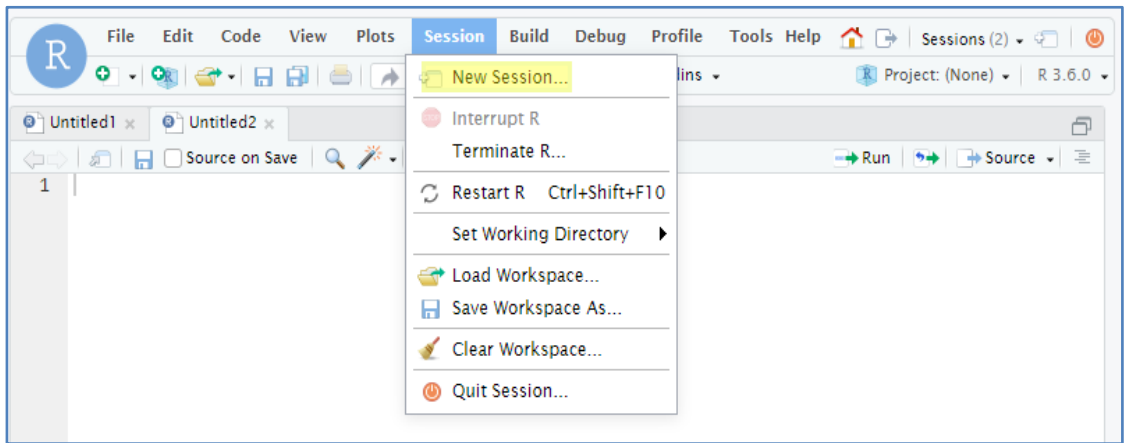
R

File Edit Code View Plots Session Build Debug Profile Tools Help

Sessions (2)

lins

Project: (None)

R 3.6.0

Untitled1 ×

Untitled2 ×

Source on Save

Run

Source

1

New Session...

Interrupt R

Terminate R...

Restart R Ctrl+Shift+F10

Set Working Directory

Load Workspace...

Save Workspace As...

Clear Workspace...

Quit Session...